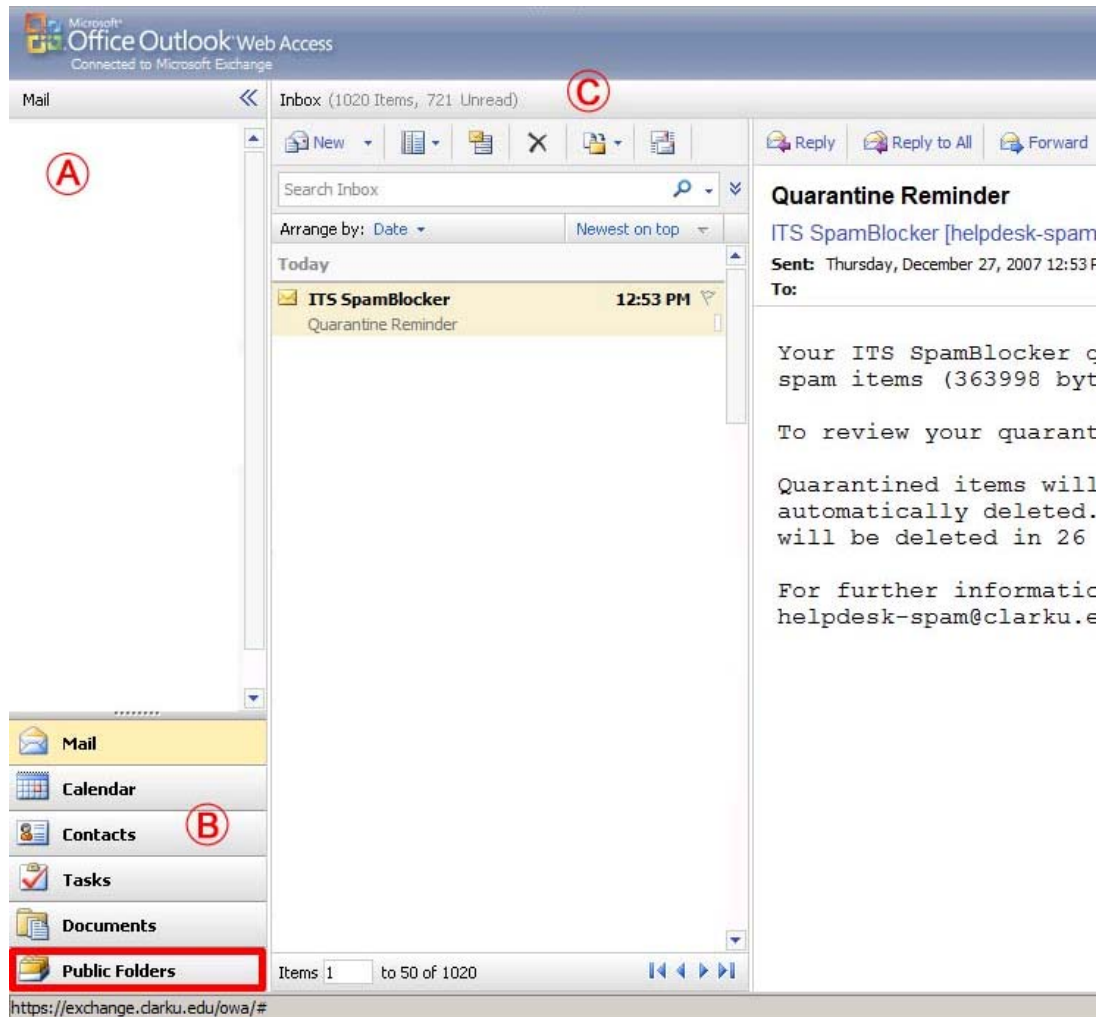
Microsoft Office Outlook Web Access
Connected to Microsoft Exchange

Mail

A

Inbox (1020 Items, 721 Unread)

C

New

Search Inbox

Arrange by: Date

Newest on top

Today

ITS SpamBlocker 12:53 PM
Quarantine Reminder

Reply Reply to All Forward

Quarantine Reminder

ITS SpamBlocker [helpdesk-spam

Sent: Thursday, December 27, 2007 12:53 P

To:

Your ITS SpamBlocker q
spam items (363998 byt

To review your quarant

Quarantined items will
automatically deleted.
will be deleted in 26

For further informatic
helpdesk-spam@clarku.e

Mail

Calendar

Contacts

B

Tasks

Documents

Public Folders

Items 1 to 50 of 1020

https://exchange.clarku.edu/owa/#